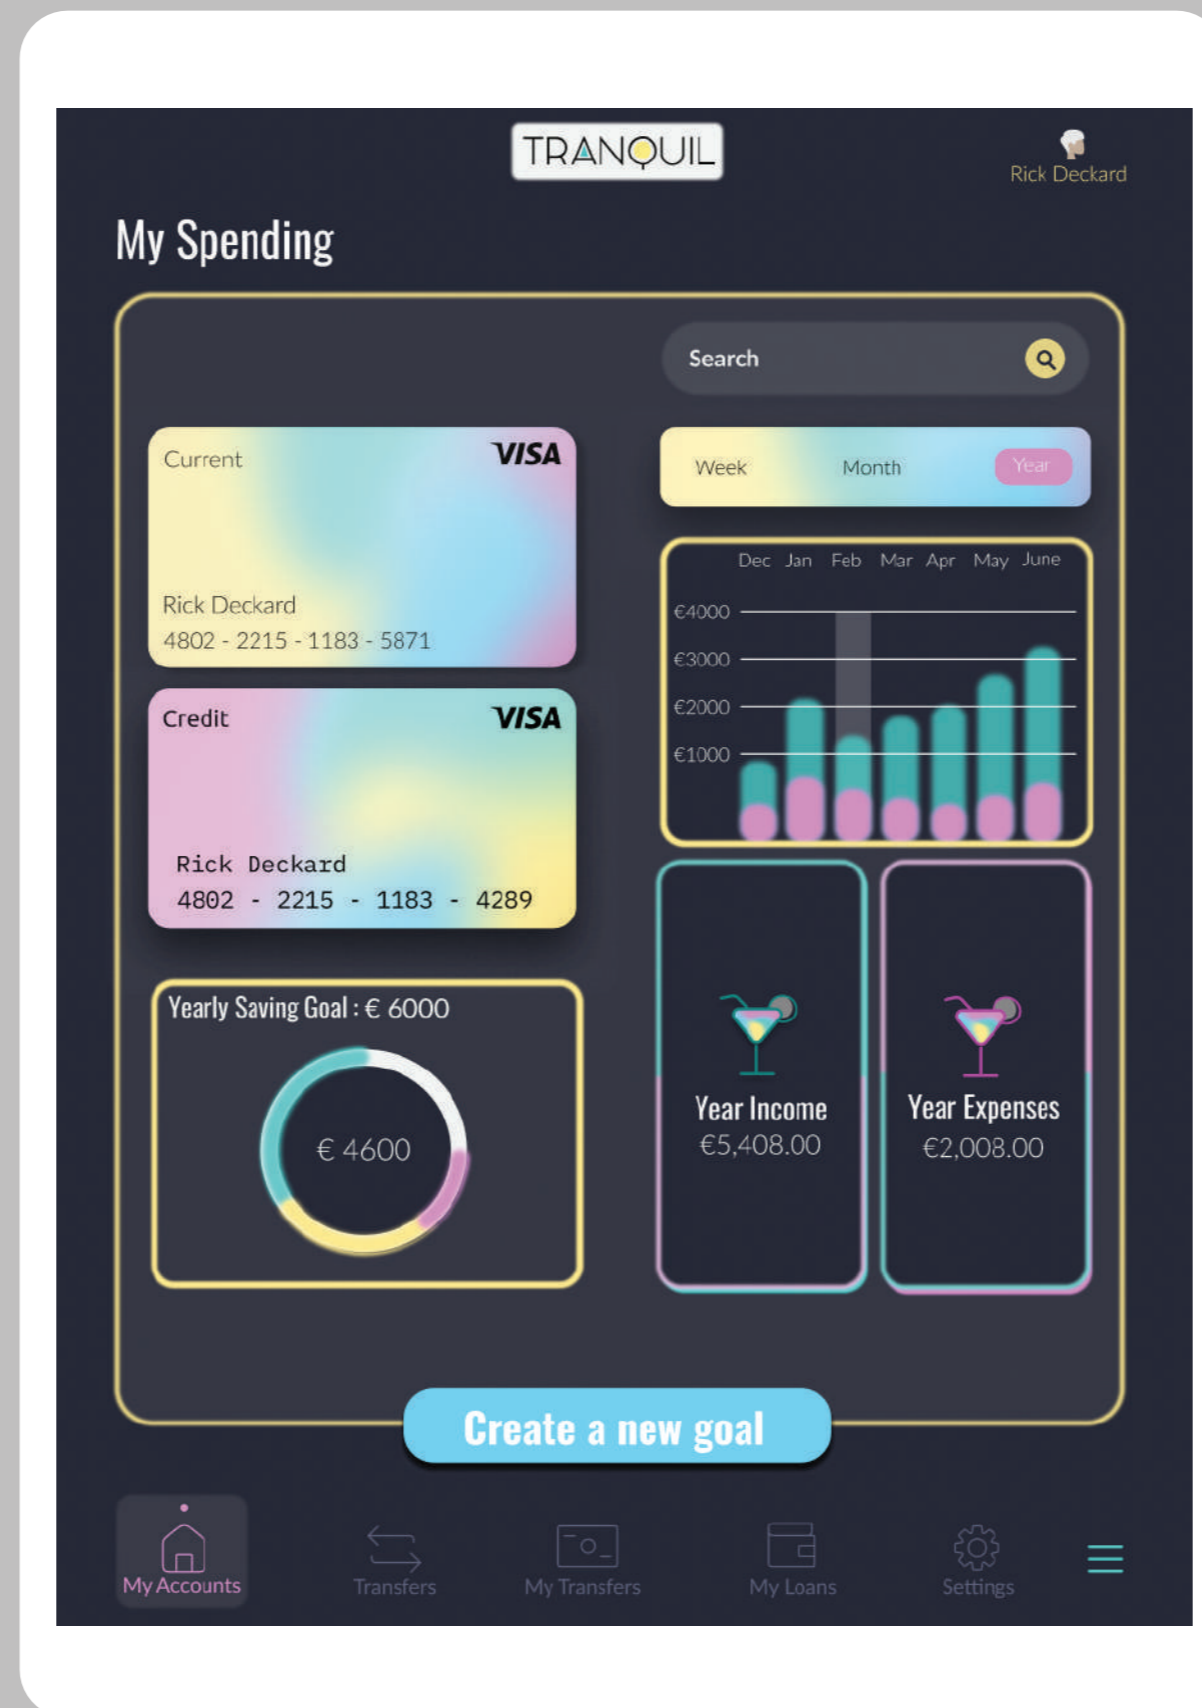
TRANQUIL

Rick Deckard

My Spending

Search

Current VISA

Rick Deckard
4802 - 2215 - 1183 - 5871

Credit VISA

Rick Deckard
4802 - 2215 - 1183 - 4289

Week Month Year

| | Dec | Jan | Feb | Mar | Apr | May | June |
|---|---|---|---|---|---|---|---|
| €4000 | | | | | | | |
| €3000 | | | | | | | |
| €2000 | | | | | | | |
| €1000 | | | | | | | |

Yearly Saving Goal : € 6000

€ 4600

Year Income
€5,408.00

Year Expenses
€2,008.00

Create a new goal

My Accounts Transfers My Transfers My Loans Settings